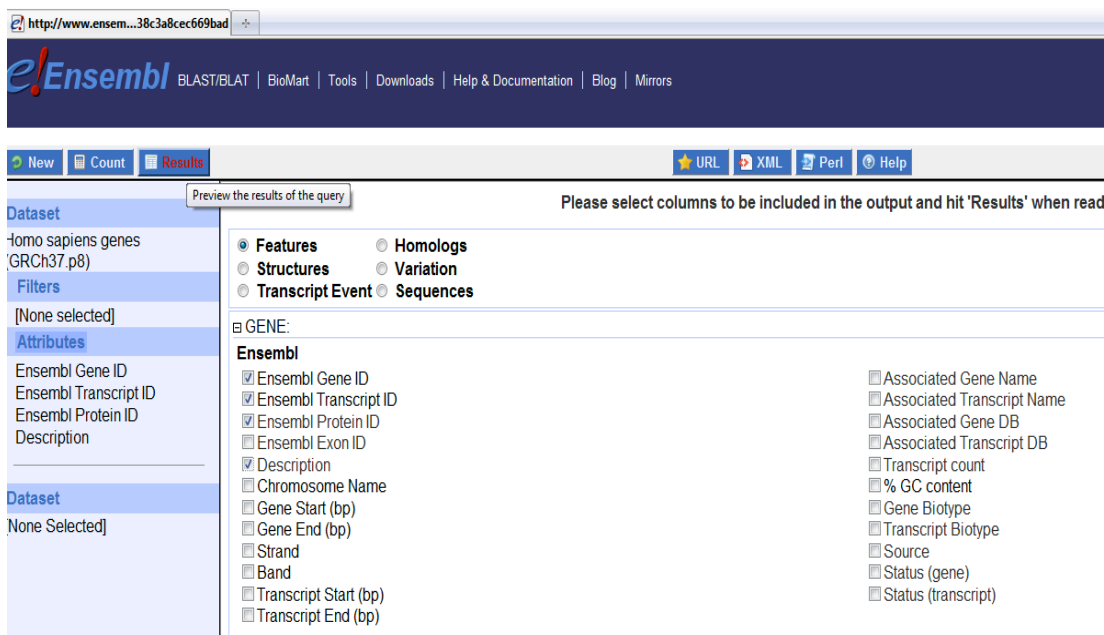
http://www.ensem...38c3a8cec669bad

e!Ensembl BLAST/BLAT | BioMart | Tools | Downloads | Help & Documentation | Blog | Mirrors

New Count Results

URL XML Perl Help

Preview the results of the query

Dataset

Homo sapiens genes (GRCh37.p8)

Filters

[None selected]

Attributes

Ensembl Gene ID
Ensembl Transcript ID
Ensembl Protein ID
Description

Dataset

[None Selected]

Please select columns to be included in the output and hit 'Results' when read

Features
Homologs
Structures
Variation
Transcript Event
Sequences

GENE:

Ensembl

Ensembl Gene ID
Ensembl Transcript ID
Ensembl Protein ID
Ensembl Exon ID
Description
Chromosome Name
Gene Start (bp)
Gene End (bp)
Strand
Band
Transcript Start (bp)
Transcript End (bp)

Associated Gene Name
Associated Transcript Name
Associated Gene DB
Associated Transcript DB
Transcript count
% GC content
Gene Biotype
Transcript Biotype
Source
Status (gene)
Status (transcript)